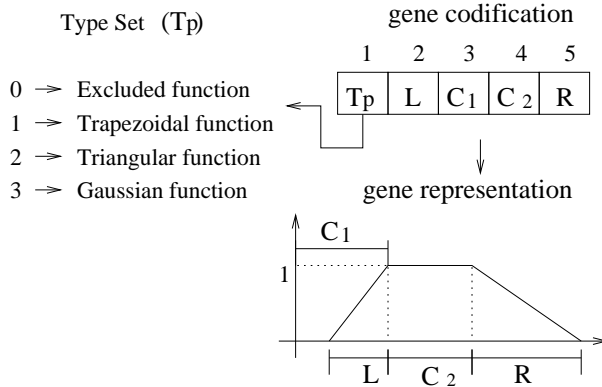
Type Set (Tp)

0 → Excluded function
1 → Trapezoidal function
2 → Triangular function
3 → Gaussian function

gene codification

| 1 | 2 | 3 | 4 | 5 |
|---|---|---|---|---|
| Tp | L | $C_1$ | $C_2$ | R |

gene representation

$C_1$

1

L $C_2$ R